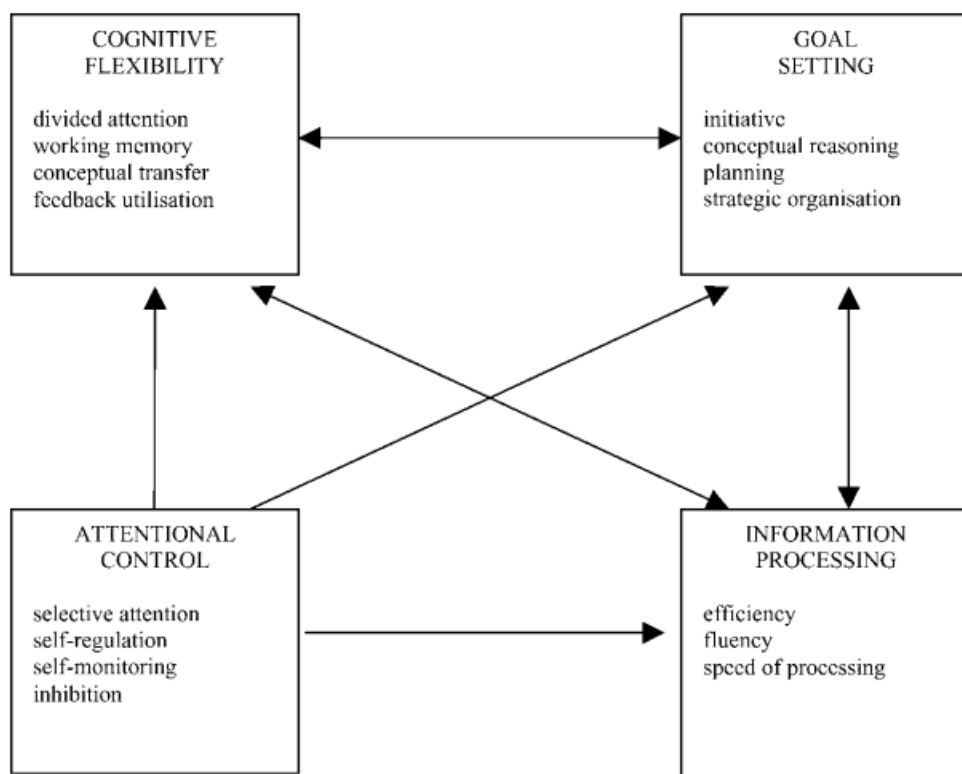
COGNITIVE FLEXIBILITY

divided attention
working memory
conceptual transfer
feedback utilisation

GOAL SETTING

initiative
conceptual reasoning
planning
strategic organisation

ATTENTIONAL CONTROL

selective attention
self-regulation
self-monitoring
inhibition

INFORMATION PROCESSING

efficiency
fluency
speed of processing